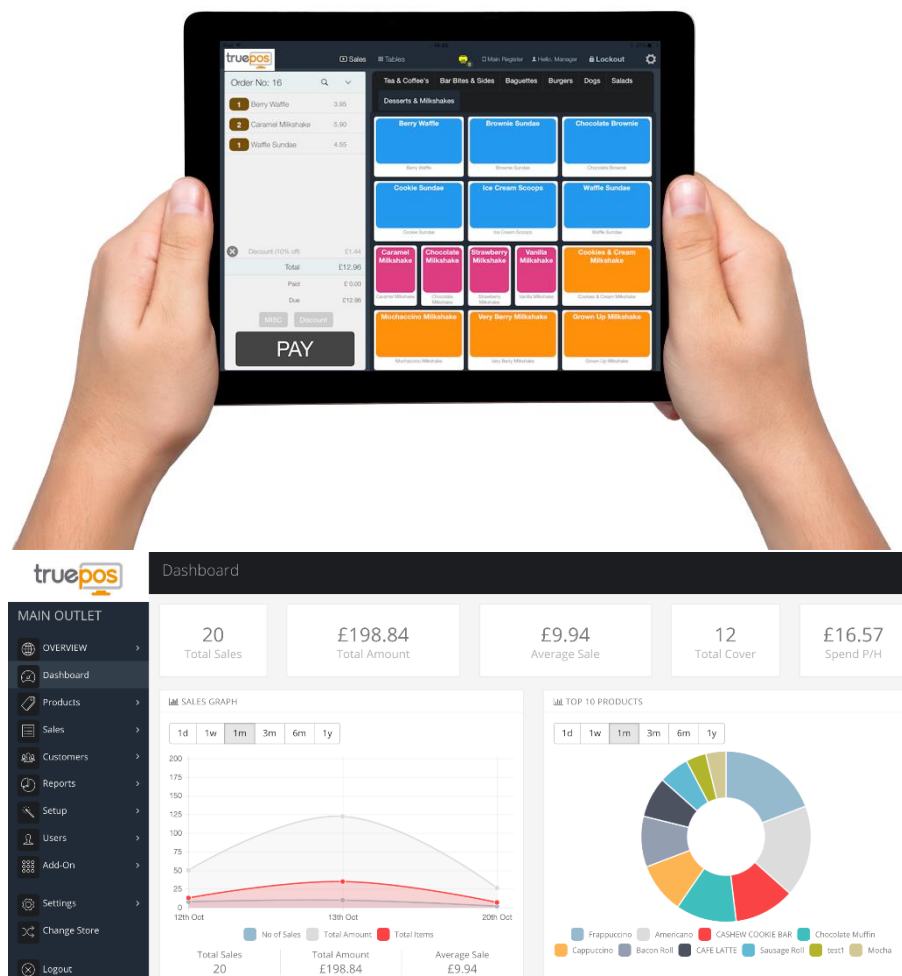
truepos

Sales Tables Main Register Hello, Manager Lockout

Order No: 16

1 Berry Waffle 3.95
2 Caramel Milkshake 5.90
1 Waffle Sundae 4.55

Discount (10% off) £1.44
Total £12.96
Paid £0.00
Due £12.96

MISC Discount

PAY

Tea & Coffee's Bar Bites & Sides Baguettes Burgers Dogs Salads Desserts & Milkshakes

Berry Waffle
Berry Waffle
Brownie Sundae
Brownie Sundae
Chocolate Brownie
Chocolate Brownie
Cookie Sundae
Cookie Sundae
Ice Cream Scoops
Ice Cream Scoops
Waffle Sundae
Waffle Sundae
Caramel Milkshake
Caramel Milkshake
Chocolate Milkshake
Chocolate Milkshake
Strawberry Milkshake
Strawberry Milkshake
Vanilla Milkshake
Vanilla Milkshake
Cookies & Cream Milkshake
Cookies & Cream Milkshake
Mochaccino Milkshake
Mochaccino Milkshake
Very Berry Milkshake
Very Berry Milkshake
Grown Up Milkshake
Grown Up Milkshake

truepos

Dashboard

MAIN OUTLET
OVERVIEW
Dashboard
Products
Sales
Customers
Reports
Setup
Users
Add-On
Settings
Change Store
Logout

20
Total Sales
£198.84
Total Amount
£9.94
Average Sale
12
Total Cover
£16.57
Spend P/H

SALES GRAPH
1d 1w 1m 3m 6m 1y
200
175
150
125
100
75
50
25
0
12th Oct 13th Oct 20th Oct
No of Sales Total Amount Total Items

Total Sales
20
Total Amount
£198.84
Average Sale
£9.94

TOP 10 PRODUCTS
1d 1w 1m 3m 6m 1y
Frappuccino Americano CASHEW COOKIE BAR Chocolate Muffin Cappuccino Bacon Roll CAFE LATTE Sausage Roll test1 Mocha